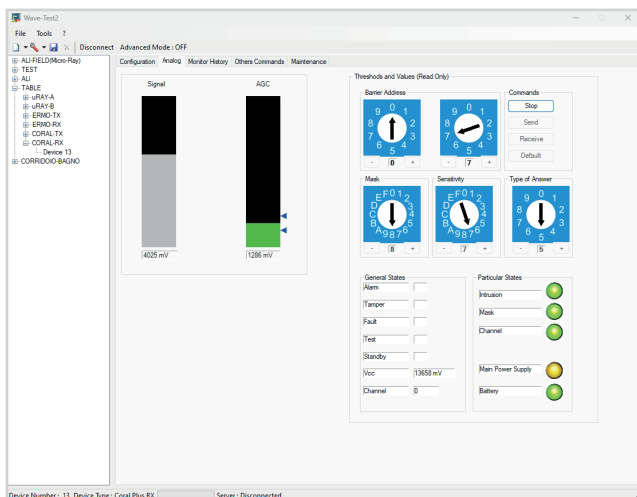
Wave-Test2

File Tools ?

Disconnect Advanced Mode : OFF

ALI-FIELD(Micro-Ray)
TEST
ALI
TABLE
uRAY-A
uRAY-B
ERMO-TX
ERMO-RX
CORAL-TX
CORAL-RX
Device 13
CORRIDOIO-BAGNO

Configuration Analog Monitor History Others Commands Maintenance

Signal

AGC

4025 mV

1286 mV

Thresholds and Values (Read Only)

Barrier Address

9 0 1 2 3 4 5 6 7 8

- 0 +

- 7 +

Commands

Stop

Send

Receive

Default

Mask

F 0 1 2 3 4 5 6 7 8 9 A B C D E

- 8 +

Sensitivity

F 0 1 2 3 4 5 6 7 8 9 A B C D E

- 7 +

Type of Answer

9 0 1 2 3 4 5 6 7 8

- 5 +

General States

Alarm

Tamper

Fault

Test

Standby

Vcc 13658 mV

Channel 0

Particular States

Intrusion

Mask

Channel

Main Power Supply

Battery

Device Number : 13 Device Type : Coral Plus RX Server : Disconnected